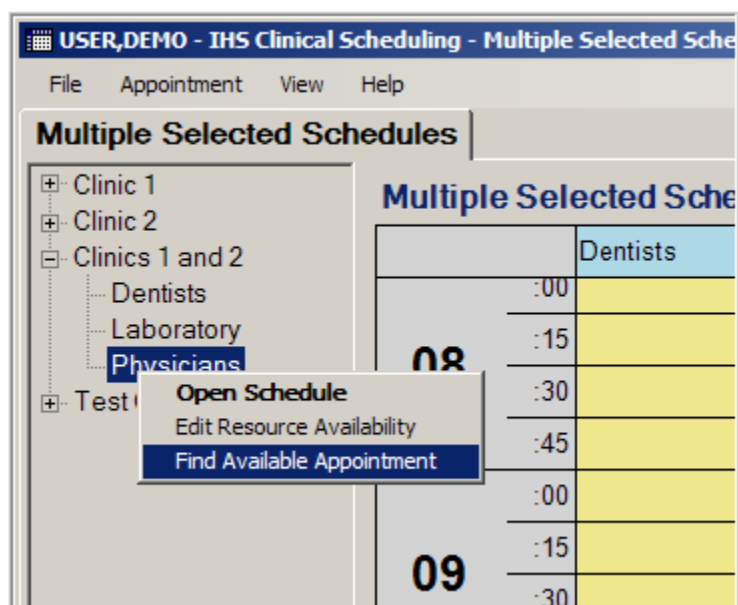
USER,DEMO - IHS Clinical Scheduling - Multiple Selected Sche

File Appointment View Help

Multiple Selected Schedules

Clinic 1
Clinic 2
Clinics 1 and 2
Dentists
Laboratory
Physicians
Test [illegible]

Open Schedule
Edit Resource Availability
Find Available Appointment

Multiple Selected Sche

| | | Dentists |
|---|---|---|
| 08 | :00 | |
| | :15 | |
| | :30 | |
| | :45 | |
| 09 | :00 | |
| | :15 | |
| | :30 | |